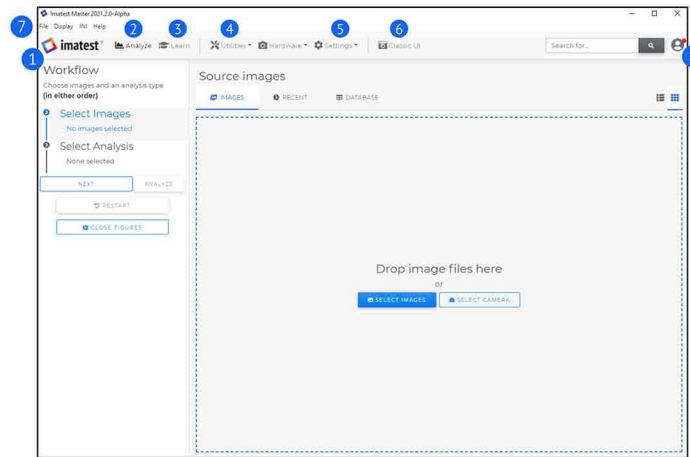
Imatest Master 2021.2.0-Alpha

7 File Display INI Help

1 imatest 2 Analyze 3 Learn 4 Utilities 5 Hardware Settings 6 Classic UI

Search for...

Workflow

Choose images and an analysis type (in either order)

Select Images

No images selected

Select Analysis

None selected

NEXT ANALYZE

RESTART

CLOSE FIGURES

Source images

IMAGES RECENT DATABASE

Drop image files here

or

SELECT IMAGES SELECT CAMERA